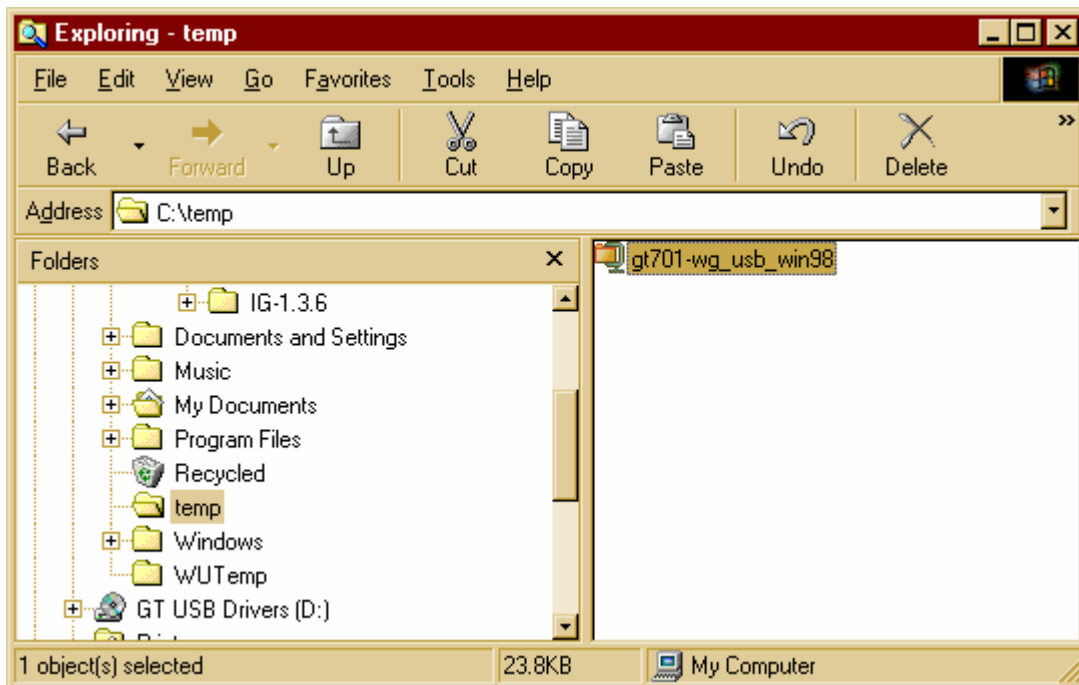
Exploring - temp

File Edit View Go Favorites Tools Help

Back Forward Up Cut Copy Paste Undo Delete »

Address C:\temp

Folders ×

IG-1.3.6
Documents and Settings
Music
My Documents
Program Files
Recycled
temp
Windows
WUTemp
GT USB Drivers (D:)
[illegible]

gt701-wg_usb_win98

1 object(s) selected 23.8KB My Computer